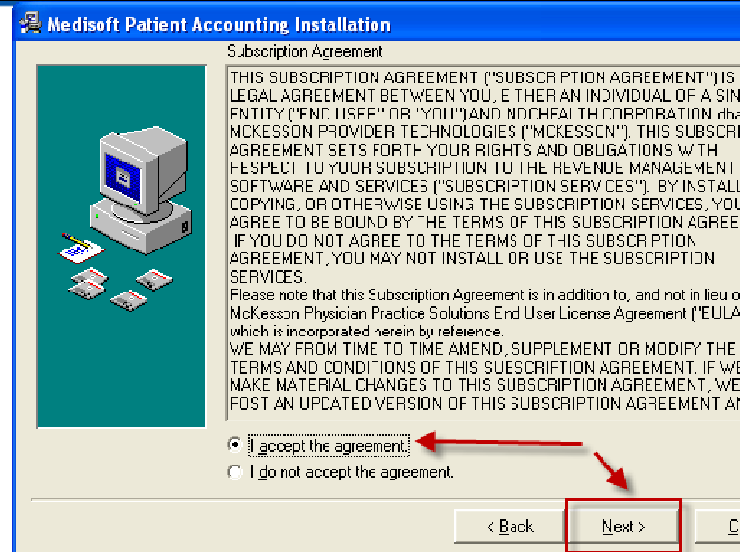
Medisoft Patient Accounting Installation

Subscription Agreement

THIS SUBSCRIPTION AGREEMENT ("SUBSCRPTION AGREEMENT") IS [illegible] LEGAL AGREEMENT BETWEEN YOU, E THER AN INDIVIDUAL OF A SIN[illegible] ENTITY ("END USER" OR "YOU") AND NDCHEALTH CORPORATION dba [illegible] MCKESSON PROVIDER TECHNOLOGIES ("MCKESSON"). THIS SUBSCRI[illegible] AGREEMENT SETS FORTH YOUR RIGHTS AND OBLIGATIONS W TH RESPECT TO YOUR SUBSCRIPTION TO THE REVENUE MANAGEMENT SOFTWARE AND SERVICES ("SUBSCRIPTION SERV CES"). BY INSTALL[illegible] COPYING, OR OTHERWISE USING THE SUBSCRIPTION SERVICES, YOU AGREE TO BE BOUND BY THE TERMS OF THIS SUBSCRIPTION AGREE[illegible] IF YOU DO NOT AGREE TO THE TERMS OF THIS SUBSCR PTION AGREEMENT, YOU MAY NOT INSTALL OR USE THE SUBSCRIPTION SERVICES.
Please note that this Subscription Agreement is in addition to, and not in lieu o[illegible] McKesson Physician Practice Solutions End User License Agreement ("EULA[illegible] which is incorporated herein by reference.
WE MAY FROM TIME TO TIME AMEND, SUPPLEMENT OR MODIFY THE TERMS AND CONDITIONS OF THIS SUBSCRIPTION AGREEMENT. IF WE MAKE MATERIAL CHANGES TO THIS SUBSCRIPTION AGREEMENT, WE POST AN UPDATED VERSION OF THIS SUBSCRIPTION AGREEMENT AN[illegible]

I accept the agreement.
I do not accept the agreement.

< Back
Next >
C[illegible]